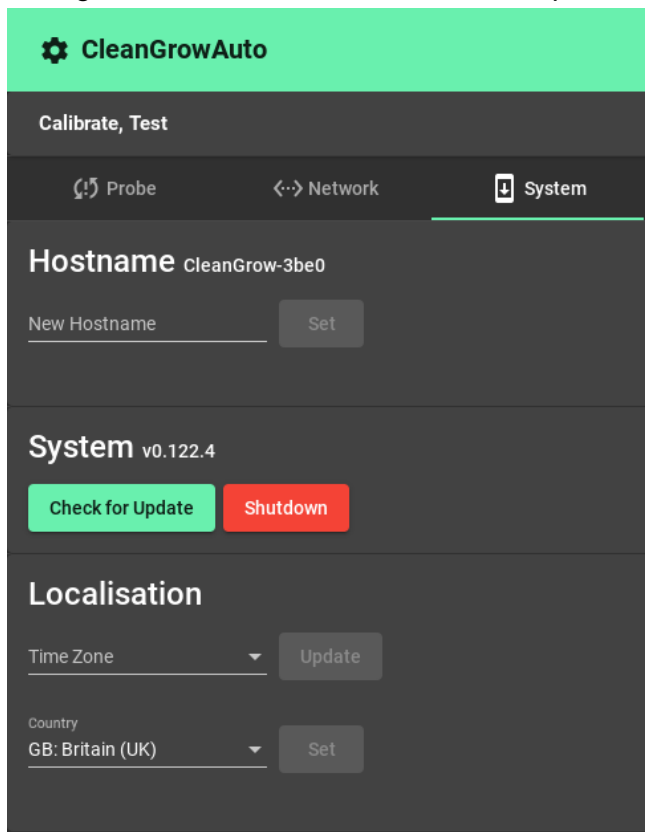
CleanGrowAuto

Calibrate, Test

Probe
Network
System

Hostname CleanGrow-3be0

New Hostname
Set

System v0.122.4

Check for Update
Shutdown

Localisation

Time Zone
Update

Country
GB: Britain (UK)
Set